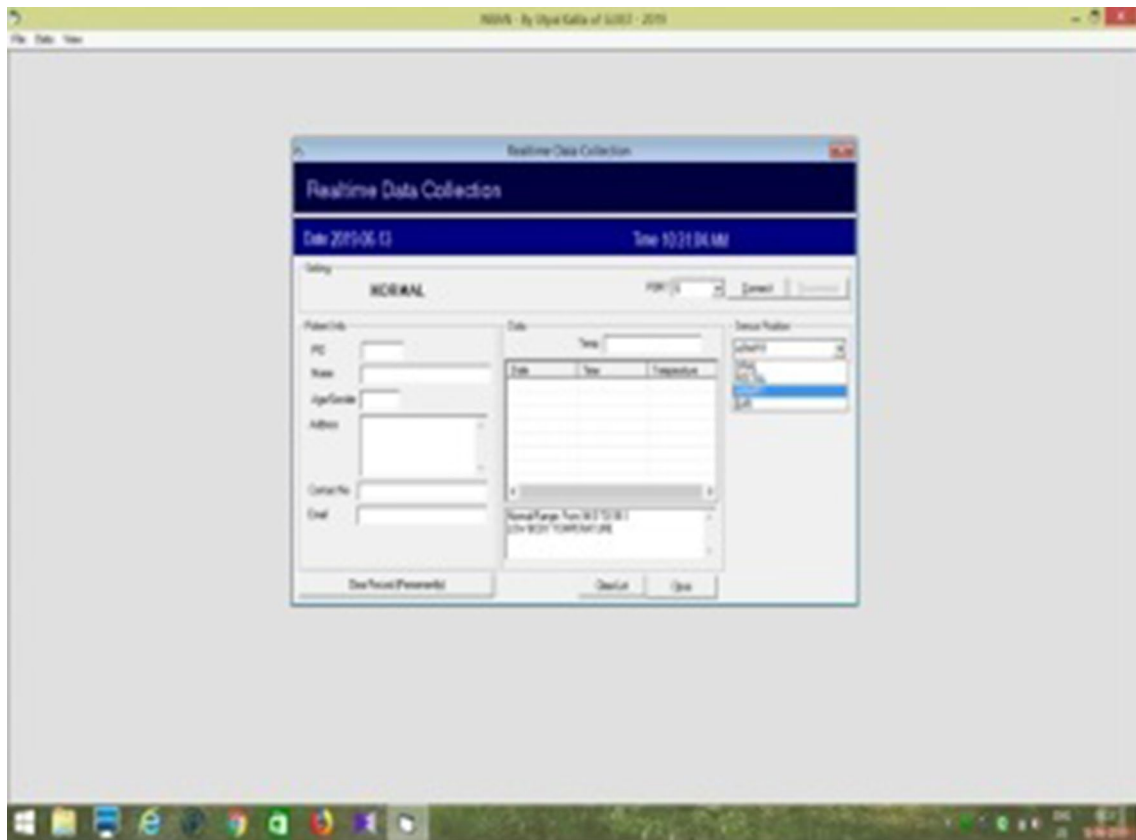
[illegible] - By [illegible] - 2019

File Data View

Realtime Data Collection

Realtime Data Collection

Date 2019-06-13

Time 10:31:04 AM

Setting

NORMAL

PORT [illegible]

Connect

Disconnect

Patient Info

PID

Name

Age/Gender

Address

Contact No

Email

Data

Temp

Date

Time

Temperature

Normal Range: From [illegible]
LOW BODY TEMPERATURE

Sensor Position

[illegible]

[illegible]

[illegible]

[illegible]

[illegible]

Clear Record (Permanently)

Clear List

Close